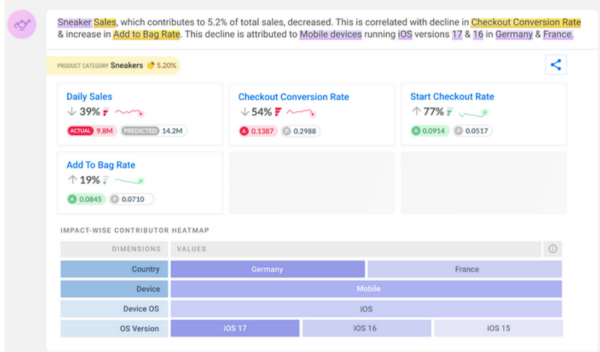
Sneaker Sales, which contributes to 5.2% of total sales, decreased. This is correlated with decline in Checkout Conversion Rate & increase in Add to Bag Rate. This decline is attributed to Mobile devices running iOS versions 17 & 16 in Germany & France.

PRODUCT CATEGORY Sneakers 5.20%

Daily Sales
↓ 39%
ACTUAL 9.8M PREDICTED 14.2M

Checkout Conversion Rate
↓ 54%
A 0.1387 P 0.2988

Start Checkout Rate
↑ 77%
A 0.0914 P 0.0517

Add To Bag Rate
↑ 19%
A 0.0845 P 0.0710

IMPACT-WISE CONTRIBUTOR HEATMAP

| DIMENSIONS | VALUES | | |
|---|---|---|---|
| Country | Germany | France | |
| Device | Mobile | | |
| Device OS | iOS | | |
| OS Version | iOS 17 | iOS 16 | iOS 15 |